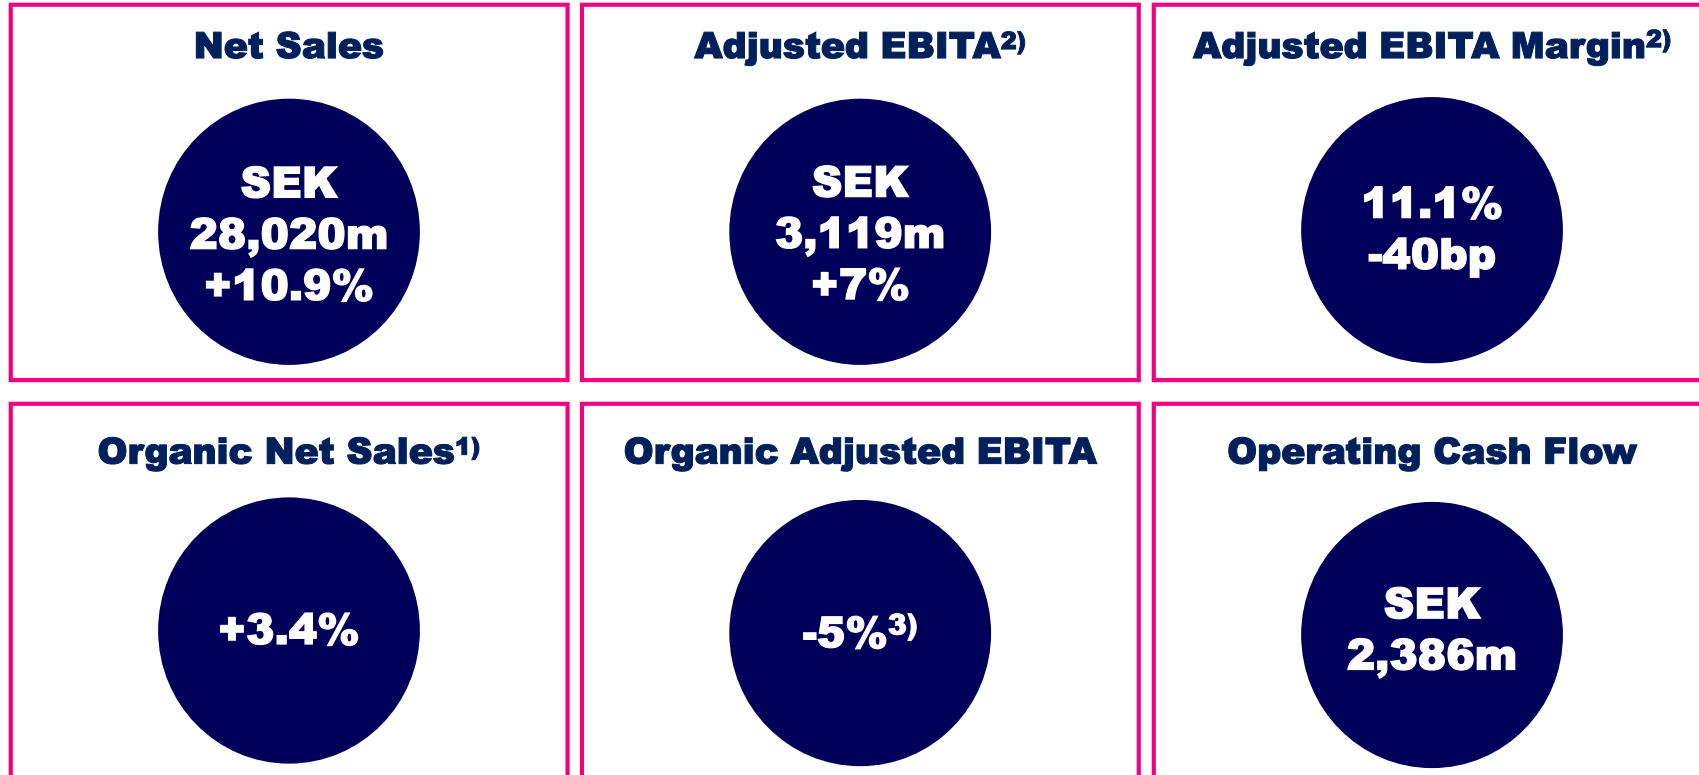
Net Sales

SEK
28,020m
+10.9%

Adjusted EBITA$^{2)}$

SEK
3,119m
+7%

Adjusted EBITA Margin$^{2)}$

11.1%
-40bp

Organic Net Sales$^{1)}$

+3.4%

Organic Adjusted EBITA

-5%$^{3)}$

Operating Cash Flow

SEK
2,386m